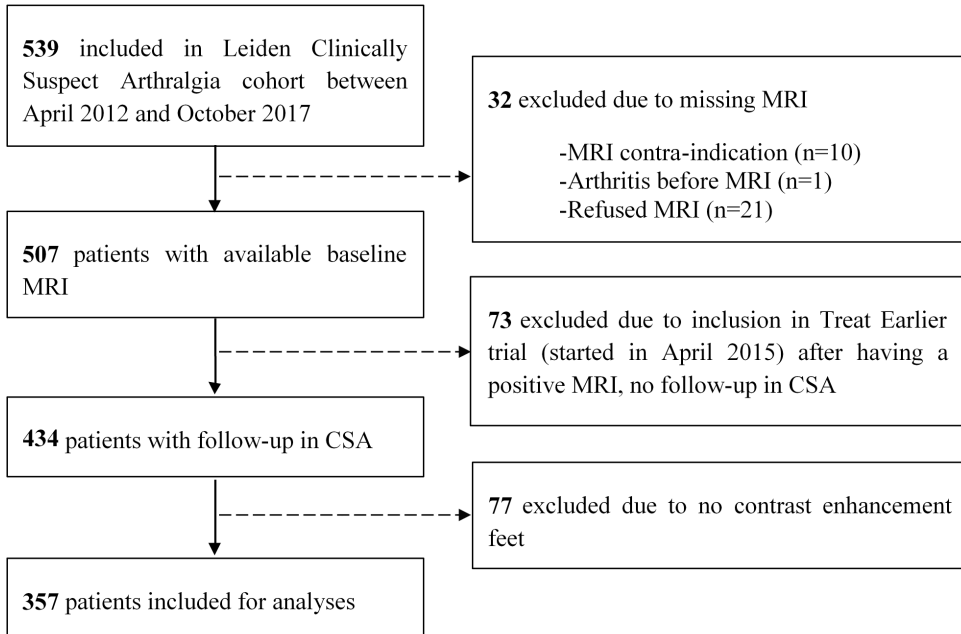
**539** included in Leiden Clinically Suspect Arthralgia cohort between April 2012 and October 2017

**32** excluded due to missing MRI

-MRI contra-indication (n=10)
-Arthritis before MRI (n=1)
-Refused MRI (n=21)

**507** patients with available baseline MRI

**73** excluded due to inclusion in Treat Earlier trial (started in April 2015) after having a positive MRI, no follow-up in CSA

**434** patients with follow-up in CSA

**77** excluded due to no contrast enhancement feet

**357** patients included for analyses